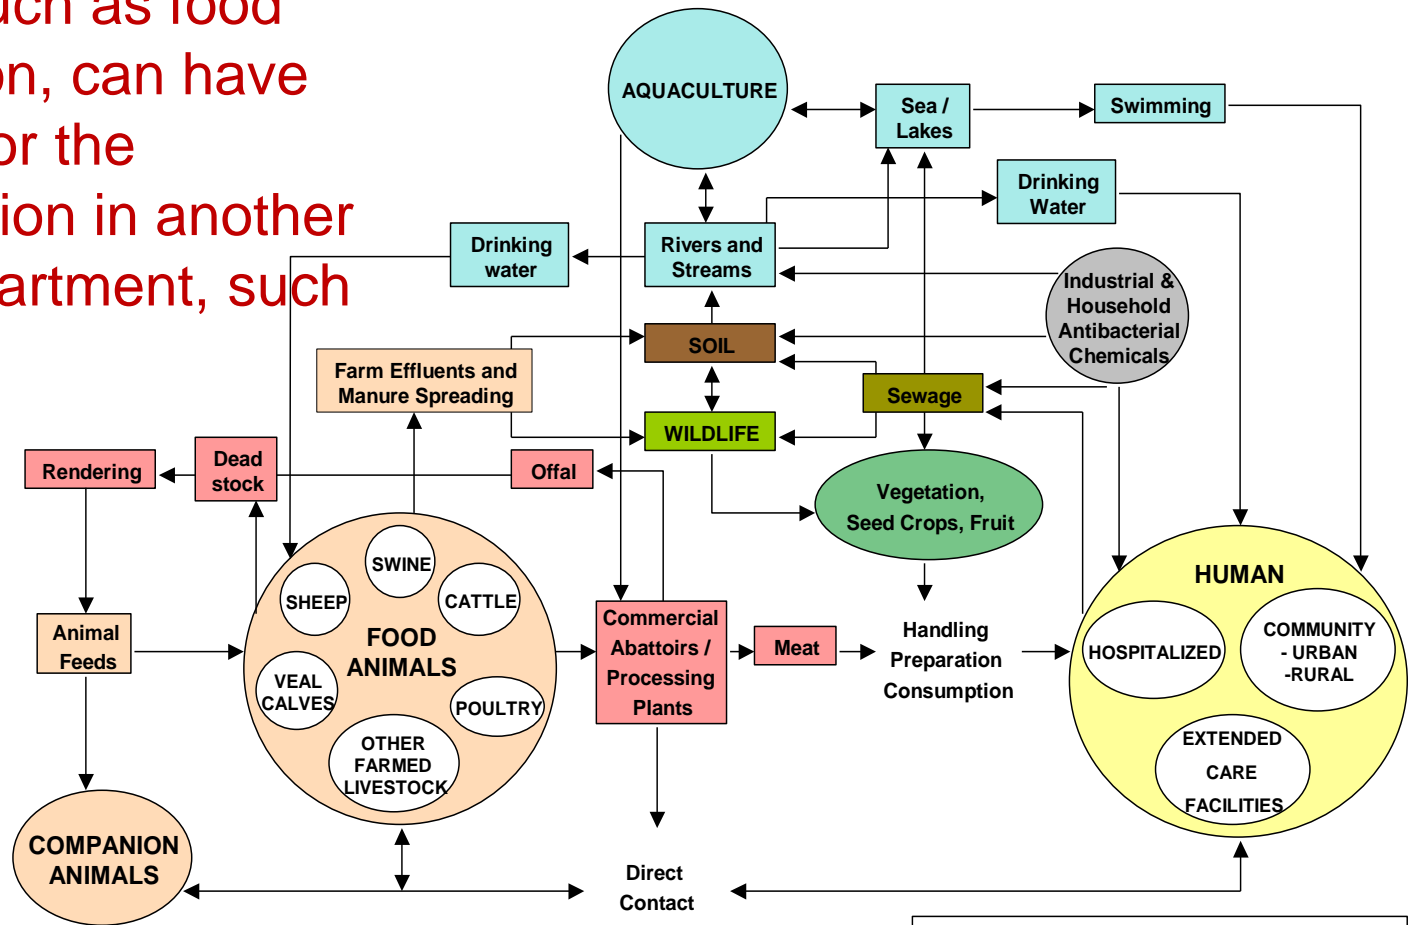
uch as food
on, can have
or the
ion in another
artment, such

AQUACULTURE

Sea / Lakes

Swimming

Drinking Water

Drinking water

Rivers and Streams

Industrial & Household Antibacterial Chemicals

SOIL

Farm Effluents and Manure Spreading

Sewage

WILDLIFE

Rendering

Dead stock

Offal

Vegetation, Seed Crops, Fruit

SWINE

SHEEP

CATTLE

FOOD ANIMALS

VEAL CALVES

POULTRY

OTHER FARMED LIVESTOCK

Animal Feeds

Commercial Abattoirs / Processing Plants

Meat

Handling Preparation Consumption

HUMAN

HOSPITALIZED

COMMUNITY - URBAN -RURAL

EXTENDED CARE FACILITIES

COMPANION ANIMALS

Direct Contact